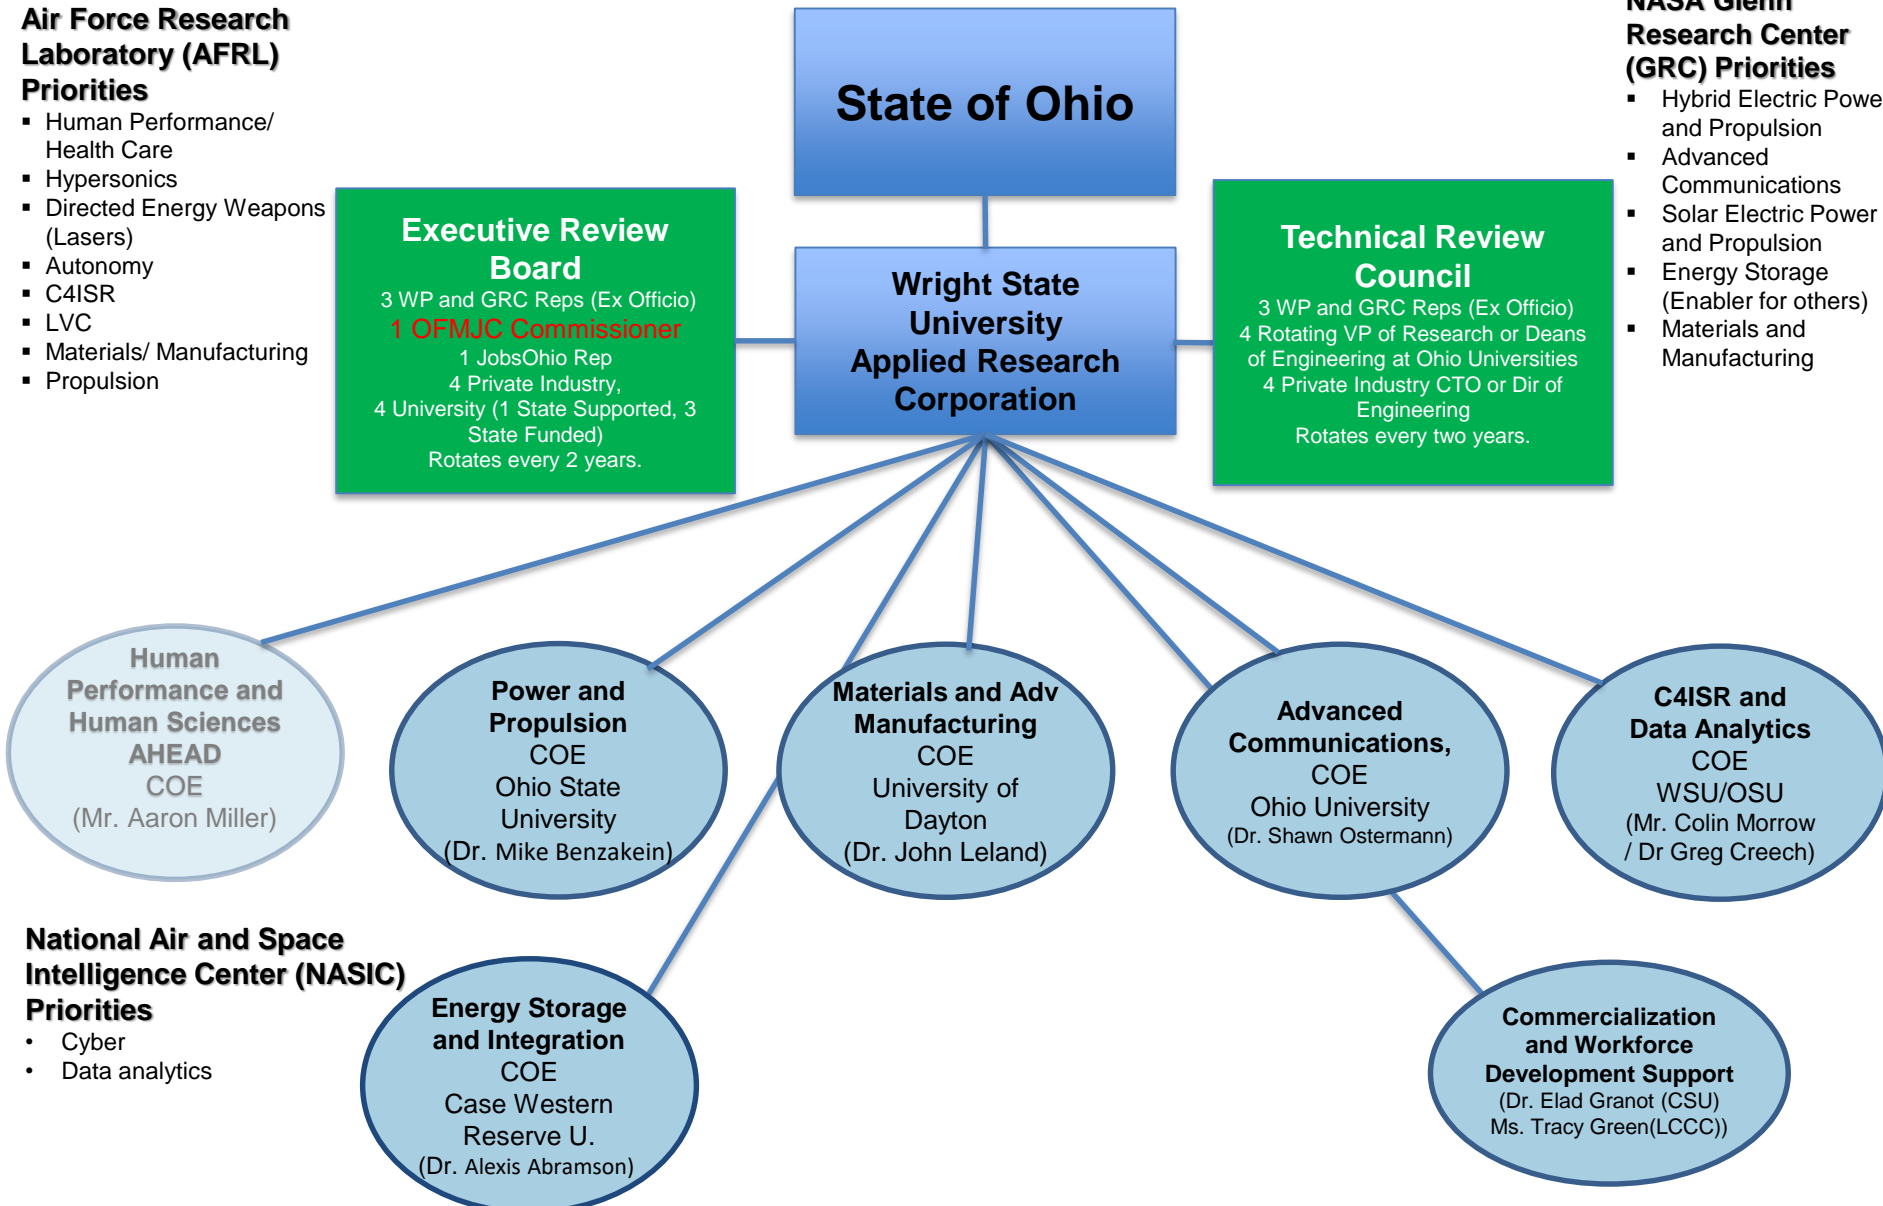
Air Force Research Laboratory (AFRL) Priorities
- Human Performance/ Health Care
- Hypersonics
- Directed Energy Weapons (Lasers)
- Autonomy
- C4ISR
- LVC
- Materials/ Manufacturing
- Propulsion

State of Ohio

NASA Glenn Research Center (GRC) Priorities
- Hybrid Electric Powe and Propulsion
- Advanced Communications
- Solar Electric Power and Propulsion
- Energy Storage (Enabler for others)
- Materials and Manufacturing

Executive Review Board
3 WP and GRC Reps (Ex Officio)
1 OFMJC Commissioner
1 JobsOhio Rep
4 Private Industry,
4 University (1 State Supported, 3 State Funded)
Rotates every 2 years.

Wright State University Applied Research Corporation

Technical Review Council
3 WP and GRC Reps (Ex Officio)
4 Rotating VP of Research or Deans of Engineering at Ohio Universities
4 Private Industry CTO or Dir of Engineering
Rotates every two years.

Human Performance and Human Sciences AHEAD COE (Mr. Aaron Miller)

Power and Propulsion COE Ohio State University (Dr. Mike Benzakein)

Materials and Adv Manufacturing COE University of Dayton (Dr. John Leland)

Advanced Communications, COE Ohio University (Dr. Shawn Ostermann)

C4ISR and Data Analytics COE WSU/OSU (Mr. Colin Morrow / Dr Greg Creech)

National Air and Space Intelligence Center (NASIC) Priorities
- Cyber
- Data analytics

Energy Storage and Integration COE Case Western Reserve U. (Dr. Alexis Abramson)

Commercialization and Workforce Development Support (Dr. Elad Granot (CSU) Ms. Tracy Green(LCCC))